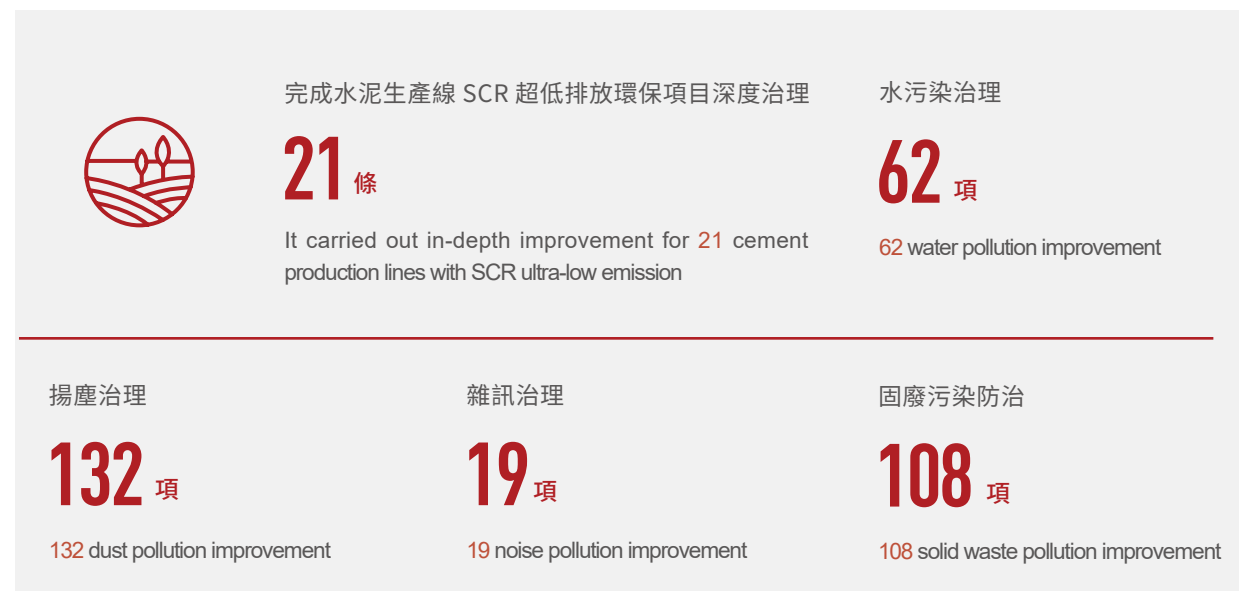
完成水泥生產線 SCR 超低排放環保項目深度治理

21 條

It carried out in-depth improvement for 21 cement production lines with SCR ultra-low emission

水污染治理

62 項

62 water pollution improvement

揚塵治理

132 項

132 dust pollution improvement

雜訊治理

19 項

19 noise pollution improvement

固廢污染防治

108 項

108 solid waste pollution improvement